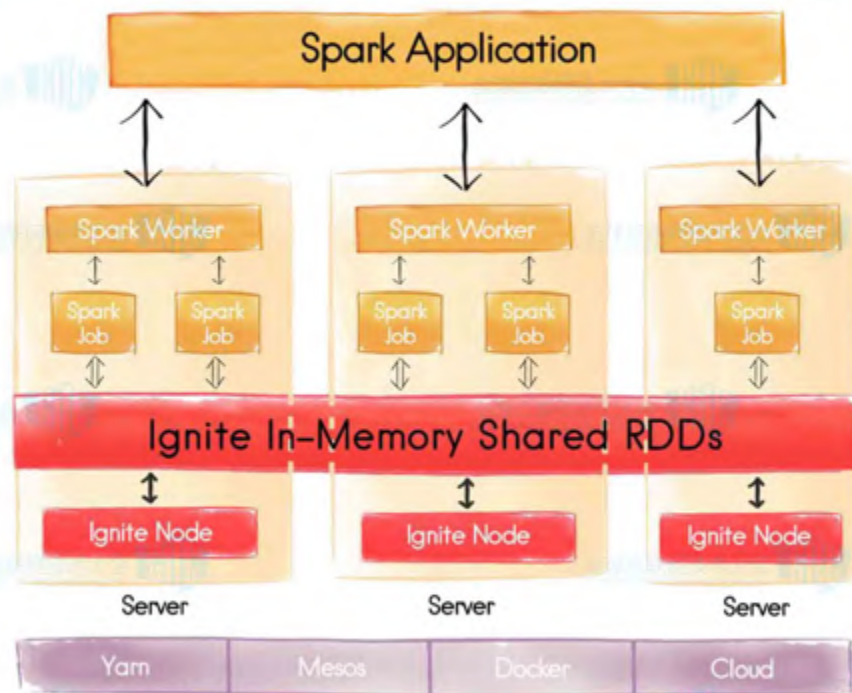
Spark Application

Spark Worker

Spark Job

Spark Job

Spark Worker

Spark Job

Spark Job

Spark Worker

Spark Job

Ignite In-Memory Shared RDDs

Ignite Node

Server

Ignite Node

Server

Ignite Node

Server

Yarn

Mesos

Docker

Cloud